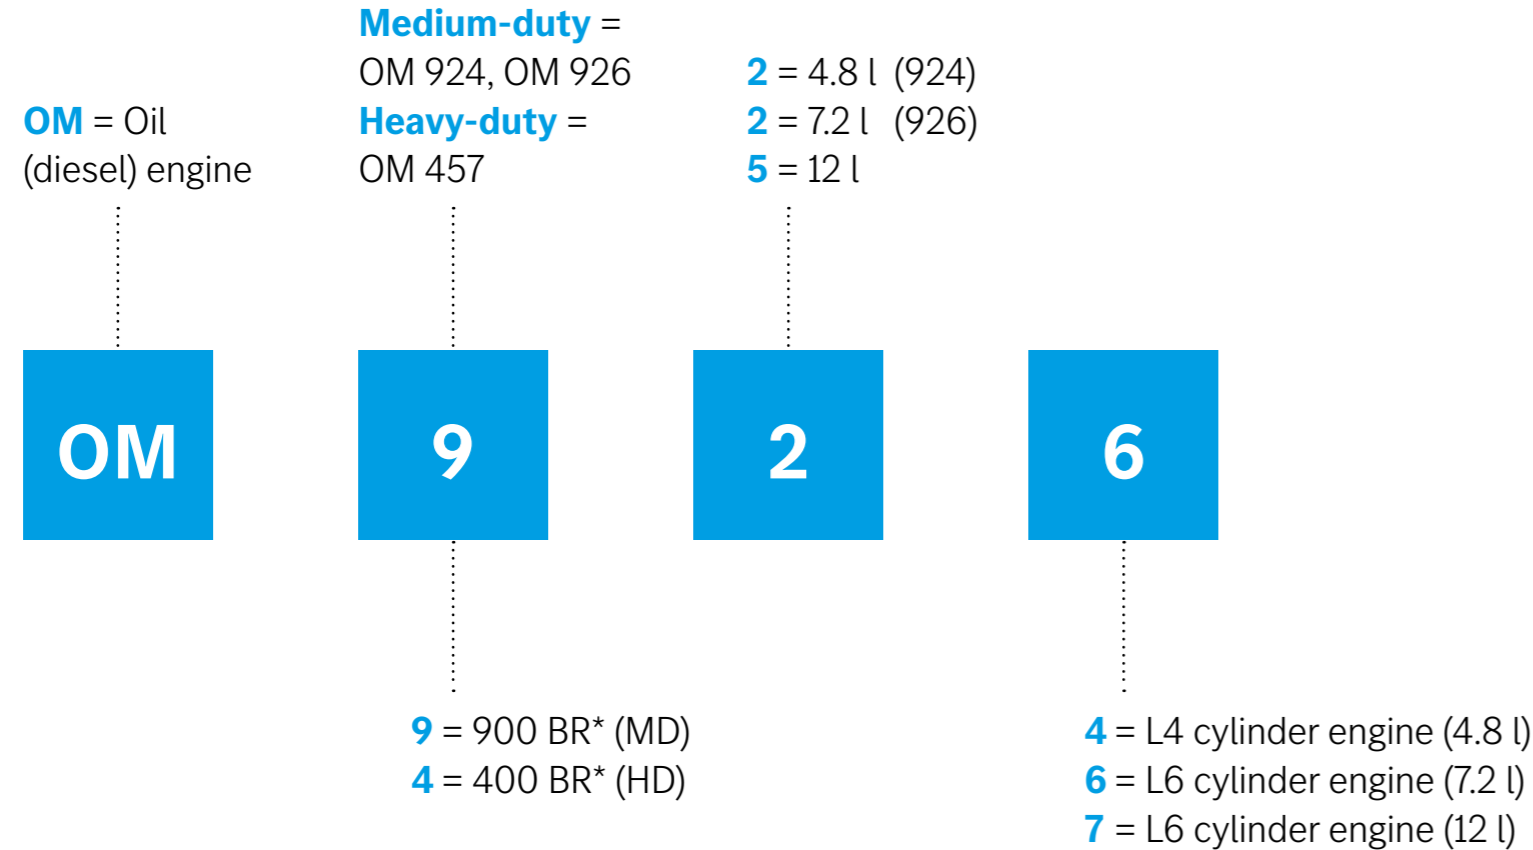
OM = Oil (diesel) engine

Medium-duty = OM 924, OM 926
Heavy-duty = OM 457

2 = 4.8 l (924)
2 = 7.2 l (926)
5 = 12 l

OM

9

2

6

9 = 900 BR* (MD)
4 = 400 BR* (HD)

4 = L4 cylinder engine (4.8 l)
6 = L6 cylinder engine (7.2 l)
7 = L6 cylinder engine (12 l)